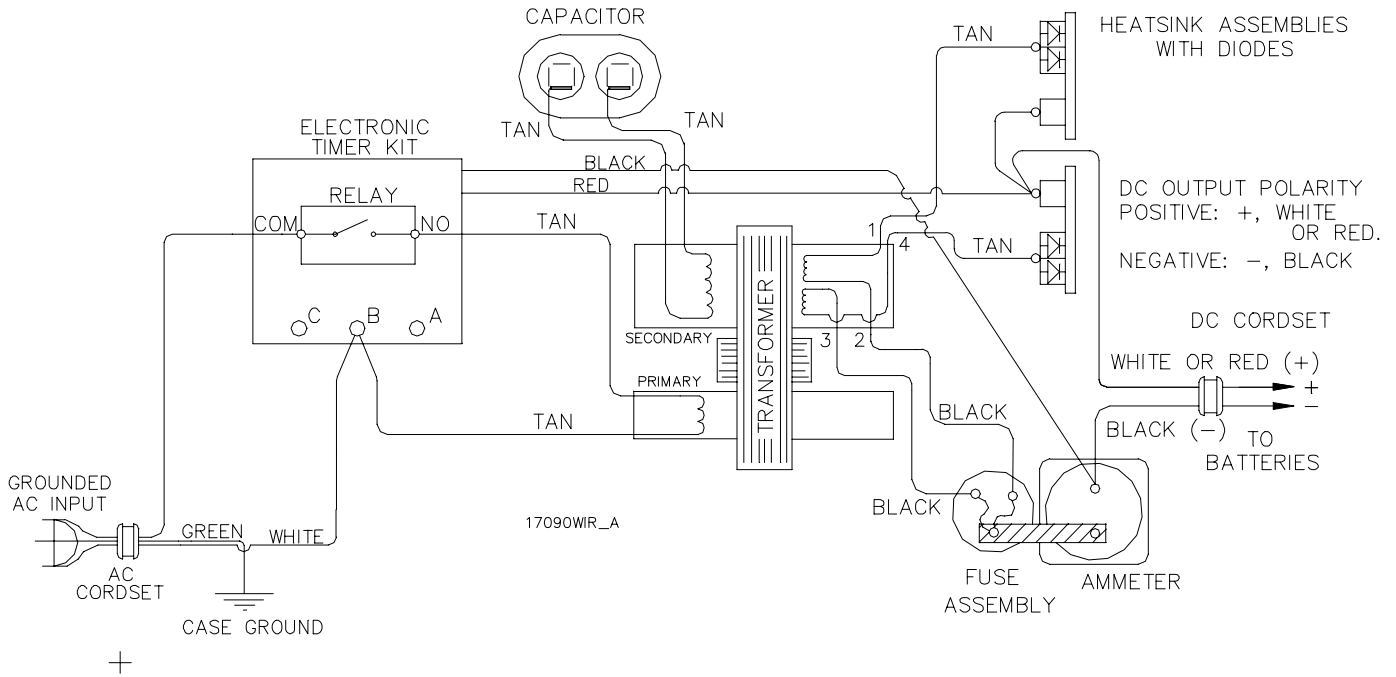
CAPACITOR

TAN

TAN

HEATSINK ASSEMBLIES WITH DIODES

TAN

ELECTRONIC TIMER KIT

BLACK

RED

RELAY

COM

NO

TAN

DC OUTPUT POLARITY
POSITIVE: +, WHITE OR RED.
NEGATIVE: –, BLACK

1

4

TAN

C

B

A

SECONDARY

TRANSFORMER

3

2

DC CORDSET

PRIMARY

WHITE OR RED (+)

+

–

BLACK

TAN

BLACK (–)

TO BATTERIES

GROUNDED AC INPUT

BLACK

17090WIR_A

GREEN

WHITE

AC CORDSET

FUSE ASSEMBLY

AMMETER

CASE GROUND